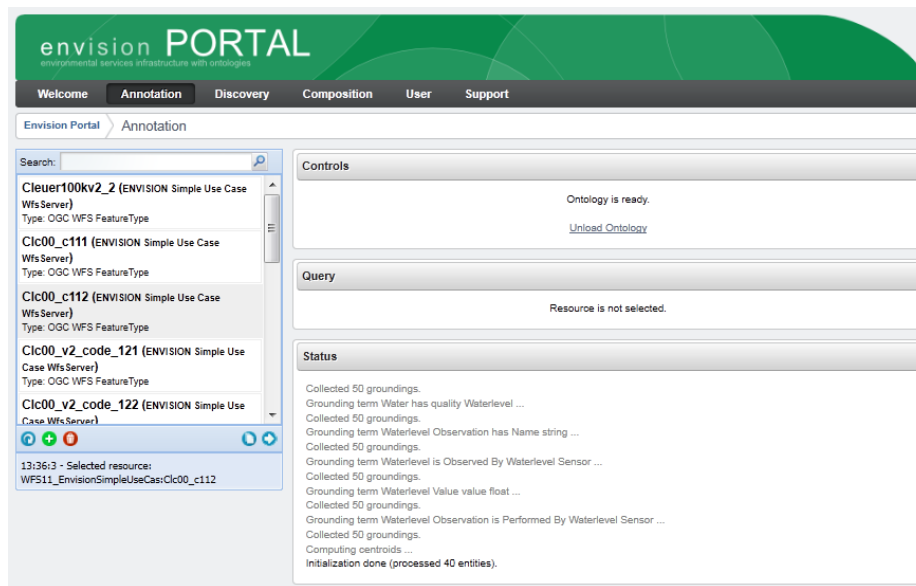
envision PORTAL
environmental services infrastructure with ontologies

Welcome
Annotation
Discovery
Composition
User
Support

Envision Portal
Annotation

Search:

Cleuer100kv2_2 (ENVISION Simple Use Case Wfs Server)
Type: OGC WFS FeatureType

Clc00_c111 (ENVISION Simple Use Case Wfs Server)
Type: OGC WFS FeatureType

Clc00_c112 (ENVISION Simple Use Case Wfs Server)
Type: OGC WFS FeatureType

Clc00_v2_code_121 (ENVISION Simple Use Case Wfs Server)
Type: OGC WFS FeatureType

Clc00_v2_code_122 (ENVISION Simple Use Case Wfs Server)

13:36:3 - Selected resource: WFS11_EnvisionSimpleUseCas:Clc00_c112

Controls

Ontology is ready.

Unload Ontology

Query

Resource is not selected.

Status

Collected 50 groundings.
Grounding term Water has quality Waterlevel ...
Collected 50 groundings.
Grounding term Waterlevel Observation has Name string ...
Collected 50 groundings.
Grounding term Waterlevel is Observed By Waterlevel Sensor ...
Collected 50 groundings.
Grounding term Waterlevel Value value float ...
Collected 50 groundings.
Grounding term Waterlevel Observation is Performed By Waterlevel Sensor ...
Collected 50 groundings.
Computing centroids ...
Initialization done (processed 40 entities).